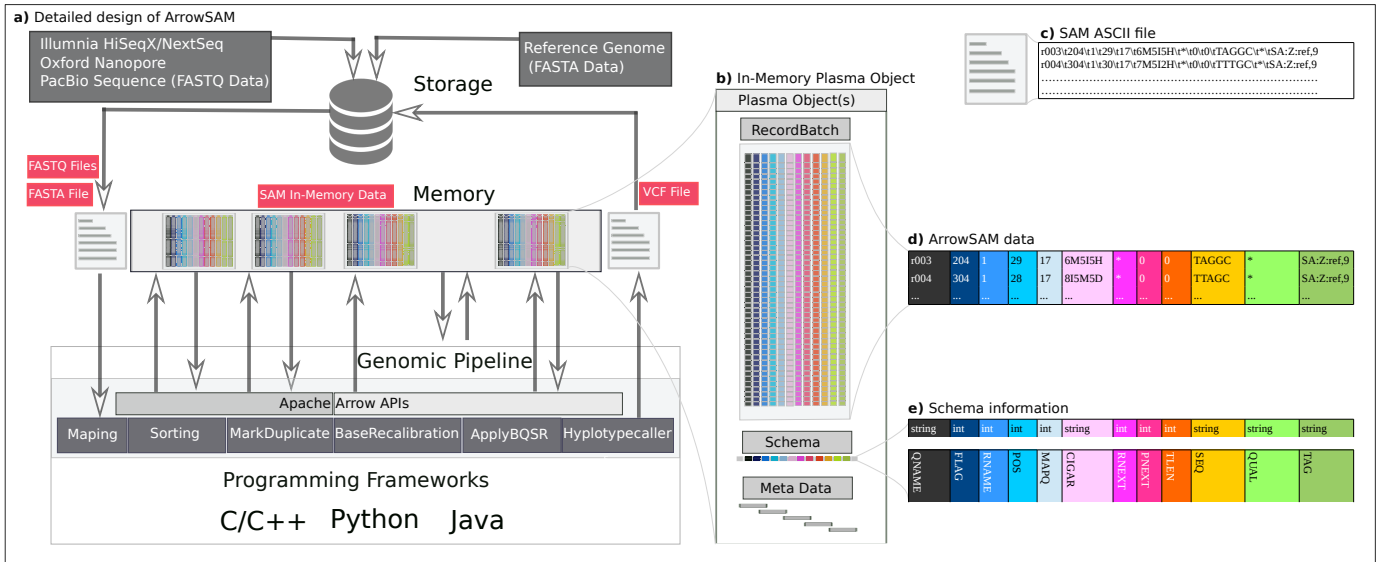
a) Detailed design of ArrowSAM

Illumnia HiSeqX/NextSeq
Oxford Nanopore
PacBio Sequence (FASTQ Data)

Reference Genome
(FASTA Data)

Storage

FASTQ Files

FASTA File

SAM In-Memory Data

Memory

VCF File

Genomic Pipeline

Apache Arrow APIs

Maping | Sorting | MarkDuplicate | BaseRecalibration | ApplyBQSR | Hyplotypecaller

Programming Frameworks

C/C++ Python Java

b) In-Memory Plasma Object

Plasma Object(s)

RecordBatch

Schema

Meta Data

c) SAM ASCII file

r003\t204\t1\t29\t17\t6M5I5H\t*\t0\t0\tTAGGC\t*\tSA:Z:ref,9
r004\t304\t1\t30\t17\t7M5I2H\t*\t0\t0\tTTTGC\t*\tSA:Z:ref,9
......................................................................
......................................................................

d) ArrowSAM data

| r003 | 204 | 1 | 29 | 17 | 6M5I5H | * | 0 | 0 | TAGGC | * | SA:Z:ref,9 |
|---|---|---|---|---|---|---|---|---|---|---|---|
| r004 | 304 | 1 | 28 | 17 | 8I5M5D | * | 0 | 0 | TTAGC | * | SA:Z:ref,9 |
| ... | ... | ... | ... | ... | ... | ... | ... | ... | ... | ... | ... |

e) Schema information

| string | int | int | int | int | string | int | int | int | string | string | string |
|---|---|---|---|---|---|---|---|---|---|---|---|
| QNAME | FLAG | RNAME | POS | MAPQ | CIGAR | RNEXT | PNEXT | TLEN | SEQ | QUAL | TAG |